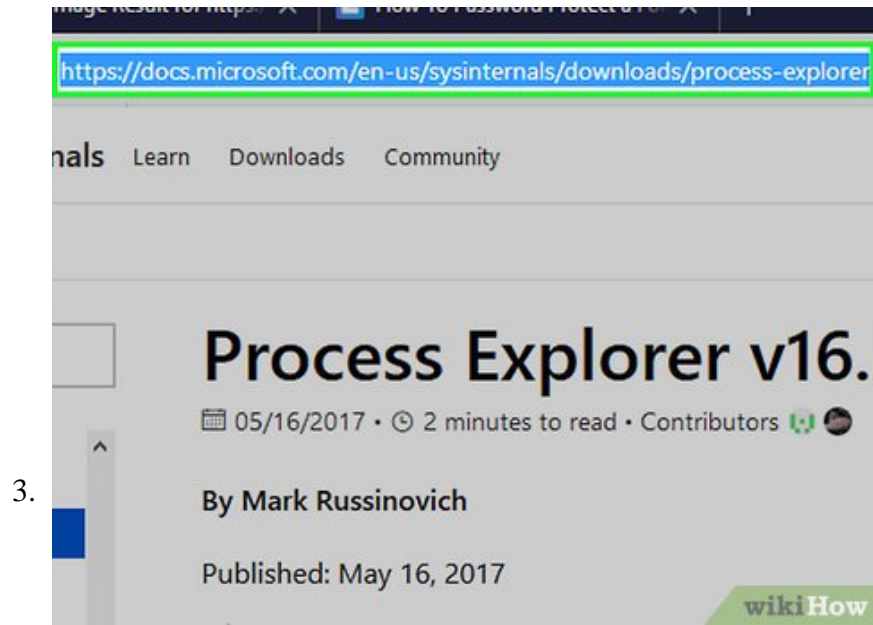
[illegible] ✕ How To Password Protect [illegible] ✕ +

https://docs.microsoft.com/en-us/sysinternals/downloads/process-explorer

nals Learn Downloads Community

Process Explorer v16.

05/16/2017 • 2 minutes to read • Contributors

3.

By Mark Russinovich

Published: May 16, 2017

wikiHow